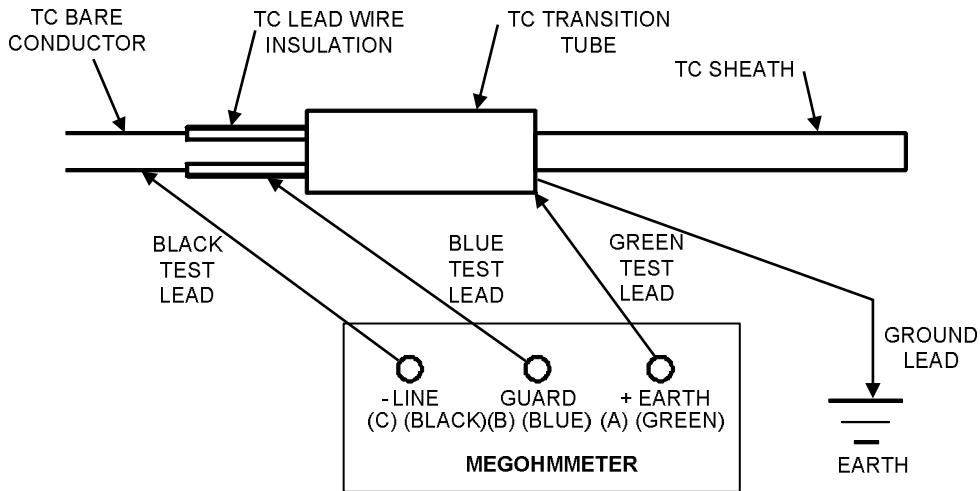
TC BARE CONDUCTOR

TC LEAD WIRE INSULATION

TC TRANSITION TUBE

TC SHEATH

BLACK TEST LEAD

BLUE TEST LEAD

GREEN TEST LEAD

GROUND LEAD

- LINE (C) (BLACK)

GUARD (B) (BLUE)

+ EARTH (A) (GREEN)

MEGOHMMETER

EARTH